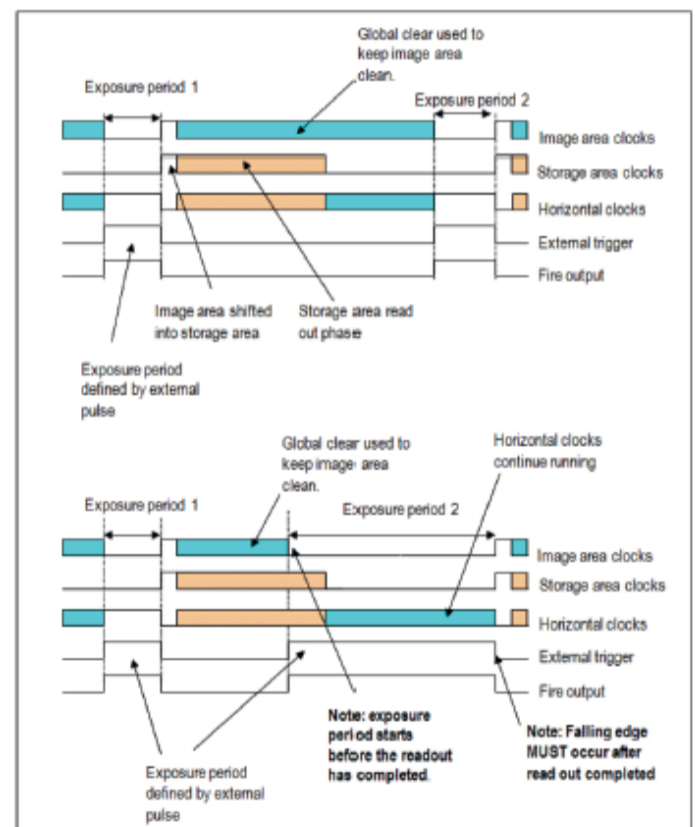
Global clear used to keep image area clean.

Exposure period 1

Exposure period 2

Image area clocks

Storage area clocks

Horizontal clocks

External trigger

Fire output

Image area shifted into storage area

Storage area read out phase

Exposure period defined by external pulse

Global clear used to keep image area clean.

Horizontal clocks continue running

Exposure period 1

Exposure period 2

Image area clocks

Storage area clocks

Horizontal clocks

External trigger

Fire output

Note: exposure period starts before the readout has completed.

Note: Falling edge MUST occur after read out completed

Exposure period defined by external pulse